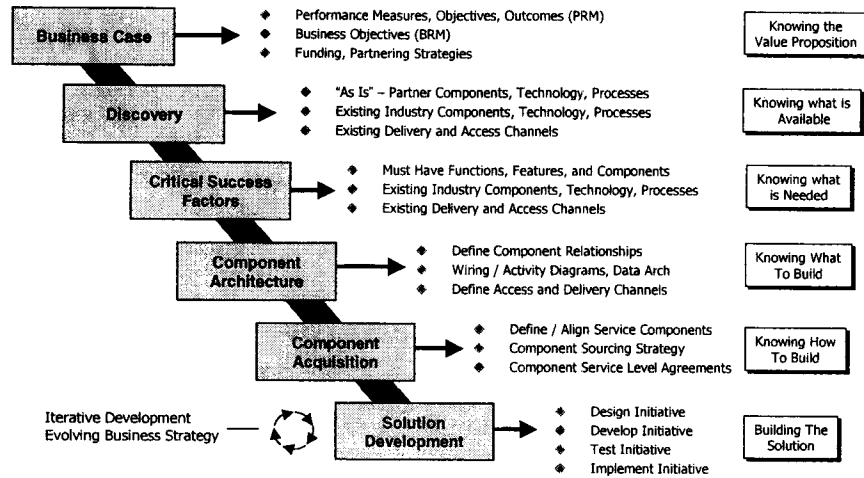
Business Case

Performance Measures, Objectives, Outcomes (PRM)
Business Objectives (BRM)
Funding, Partnering Strategies

Knowing the Value Proposition

Discovery

"As Is" – Partner Components, Technology, Processes
Existing Industry Components, Technology, Processes
Existing Delivery and Access Channels

Knowing what is Available

Critical Success Factors

Must Have Functions, Features, and Components
Existing Industry Components, Technology, Processes
Existing Delivery and Access Channels

Knowing what is Needed

Component Architecture

Define Component Relationships
Wiring / Activity Diagrams, Data Arch
Define Access and Delivery Channels

Knowing What To Build

Component Acquisition

Define / Align Service Components
Component Sourcing Strategy
Component Service Level Agreements

Knowing How To Build

Iterative Development
Evolving Business Strategy

Solution Development

Design Initiative
Develop Initiative
Test Initiative
Implement Initiative

Building The Solution